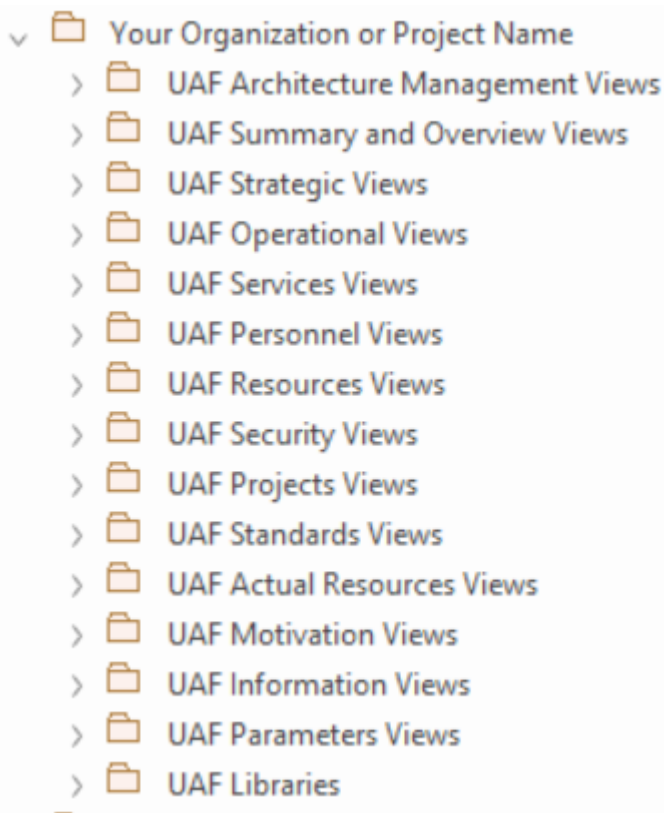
Your Organization or Project Name
UAF Architecture Management Views
UAF Summary and Overview Views
UAF Strategic Views
UAF Operational Views
UAF Services Views
UAF Personnel Views
UAF Resources Views
UAF Security Views
UAF Projects Views
UAF Standards Views
UAF Actual Resources Views
UAF Motivation Views
UAF Information Views
UAF Parameters Views
UAF Libraries